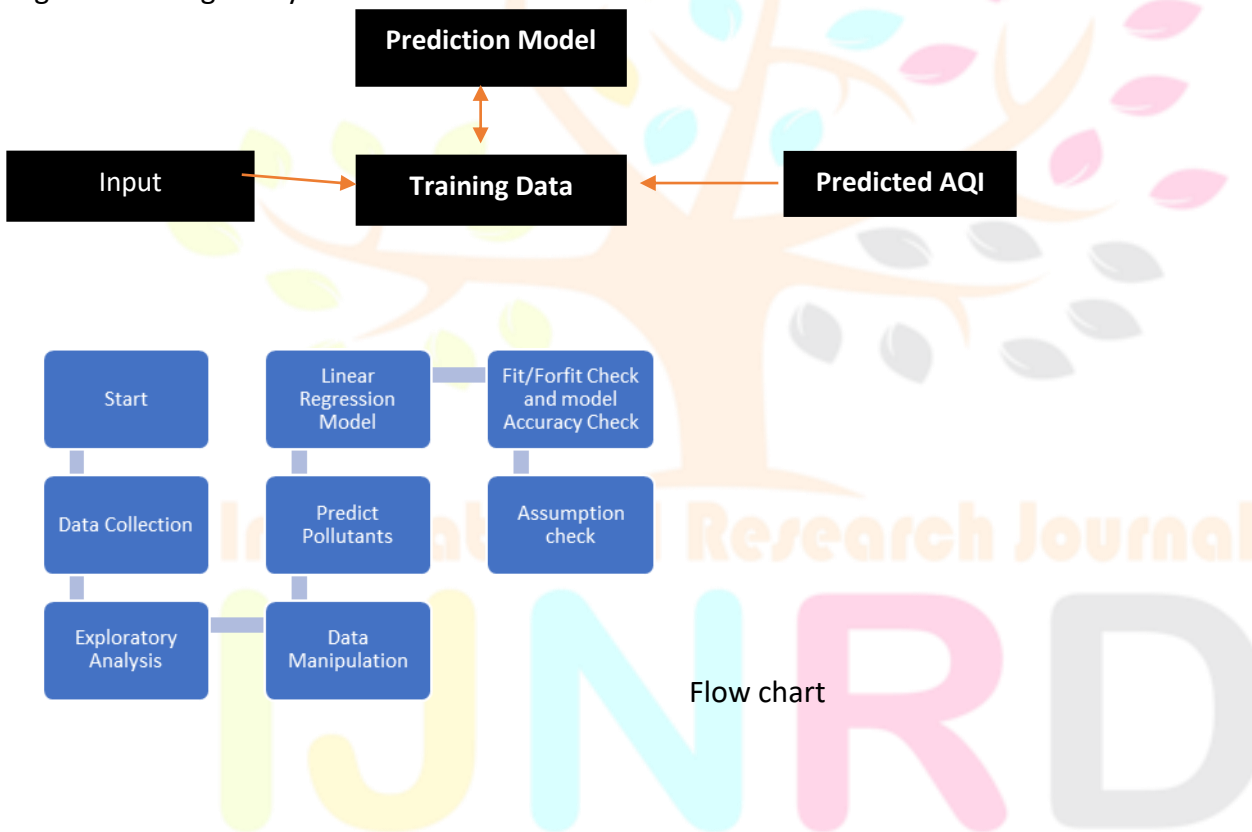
Prediction Model

Input

Training Data

Predicted AQI

Start

Data Collection

Exploratory Analysis

Data Manipulation

Predict Pollutants

Linear Regression Model

Fit/Forfit Check and model Accuracy Check

Assumption check

Flow chart

International Research Journal

IJNRD